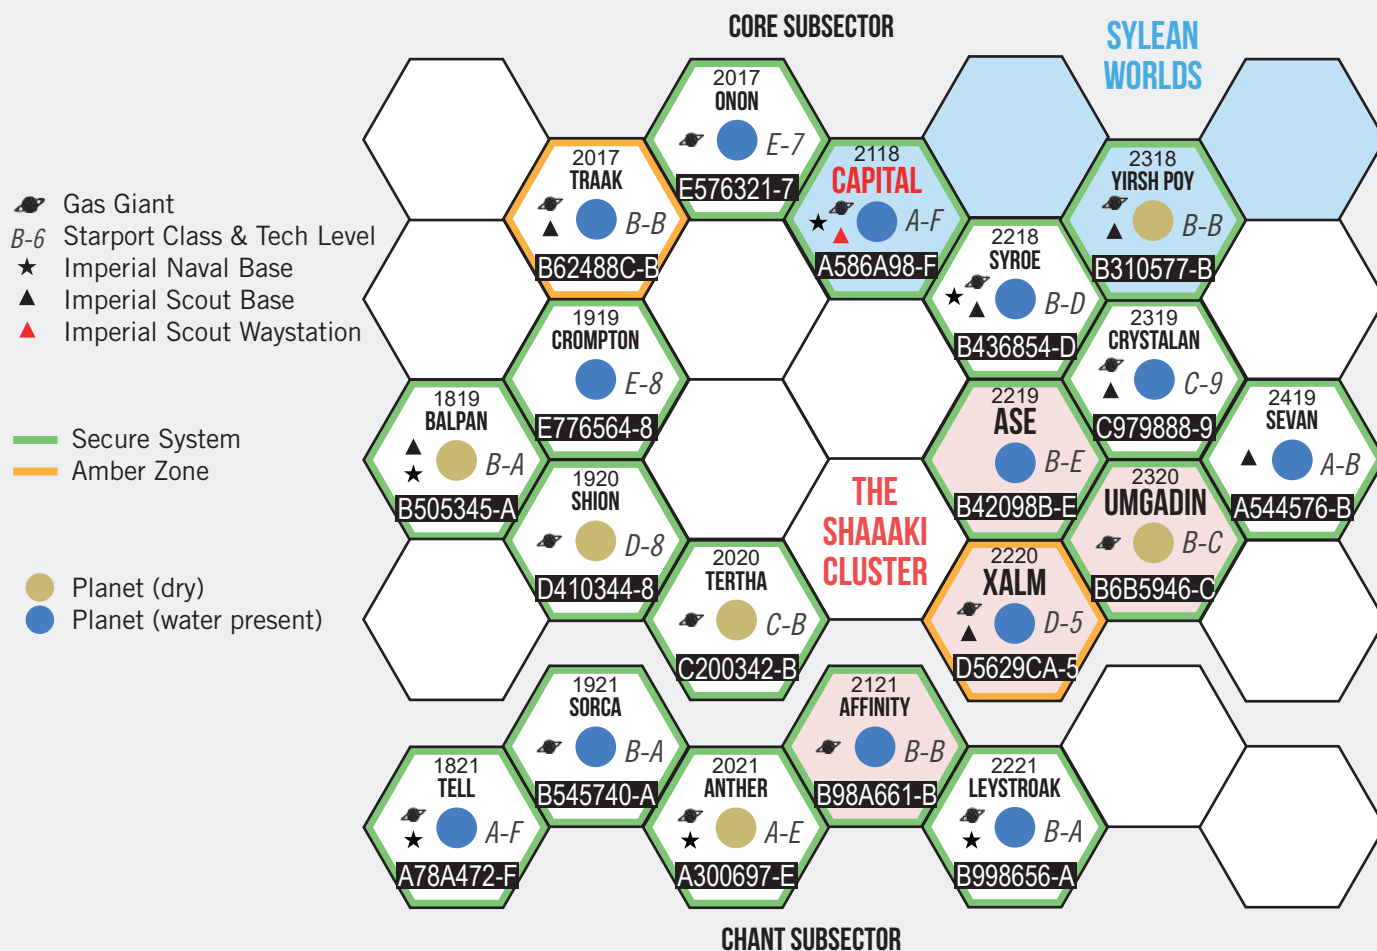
CORE SUBSECTOR

SYLEAN WORLDS

Gas Giant
B-6 Starport Class & Tech Level
★ Imperial Naval Base
▲ Imperial Scout Base
▲ Imperial Scout Waystation

Secure System
Amber Zone

Planet (dry)
Planet (water present)

2017
ONON
E-7
E576321-7

2017
TRAAK
B-B
B62488C-B

2118
CAPITAL
A-F
A586A98-F

2318
YIRSH POY
B-B
B310577-B

2218
SYROE
B-D
B436854-D

1919
CROMPTON
E-8
E776564-8

2319
CRYSTALAN
C-9
C979888-9

1819
BALPAN
B-A
B505345-A

2219
ASE
B-E
B42098B-E

2419
SEVAN
A-B
A544576-B

1920
SHION
D-8
D410344-8

THE SHAAAKI CLUSTER

2320
UMGADIN
B-C
B6B5946-C

2020
TERTHA
C-B
C200342-B

2220
XALM
D-5
D5629CA-5

1921
SORCA
B-A
B545740-A

2121
AFFINITY
B-B
B98A661-B

1821
TELL
A-F
A78A472-F

2021
ANTHER
A-E
A300697-E

2221
LEYSTROAK
B-A
B998656-A

CHANT SUBSECTOR